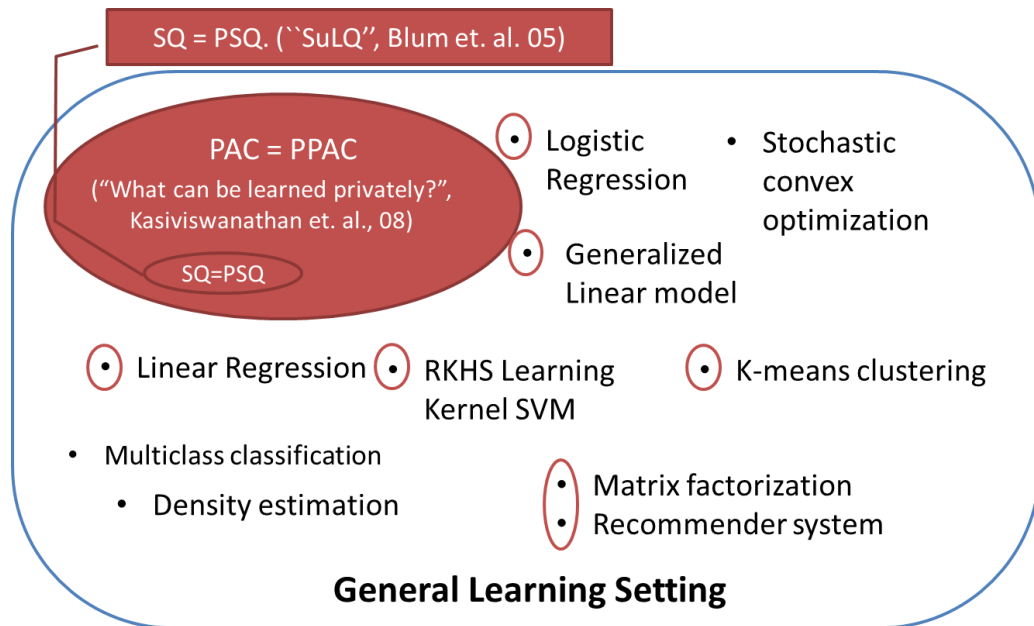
SQ = PSQ. (``SuLQ'', Blum et. al. 05)

PAC = PPAC

("What can be learned privately?", Kasiviswanathan et. al., 08)

SQ=PSQ

• Logistic Regression

• Stochastic convex optimization

• Generalized Linear model

• Linear Regression

• RKHS Learning Kernel SVM

• K-means clustering

• Multiclass classification

• Density estimation

• Matrix factorization

• Recommender system

General Learning Setting